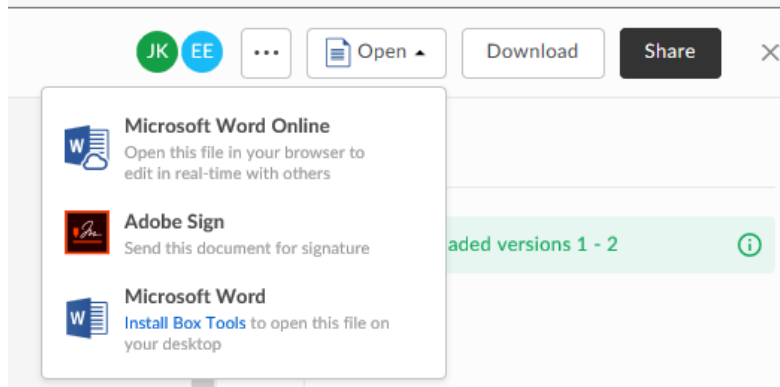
JK EE ··· Open Download Share ×

Microsoft Word Online
Open this file in your browser to edit in real-time with others

Adobe Sign
Send this document for signature

Microsoft Word
Install Box Tools to open this file on your desktop

aded versions 1 - 2